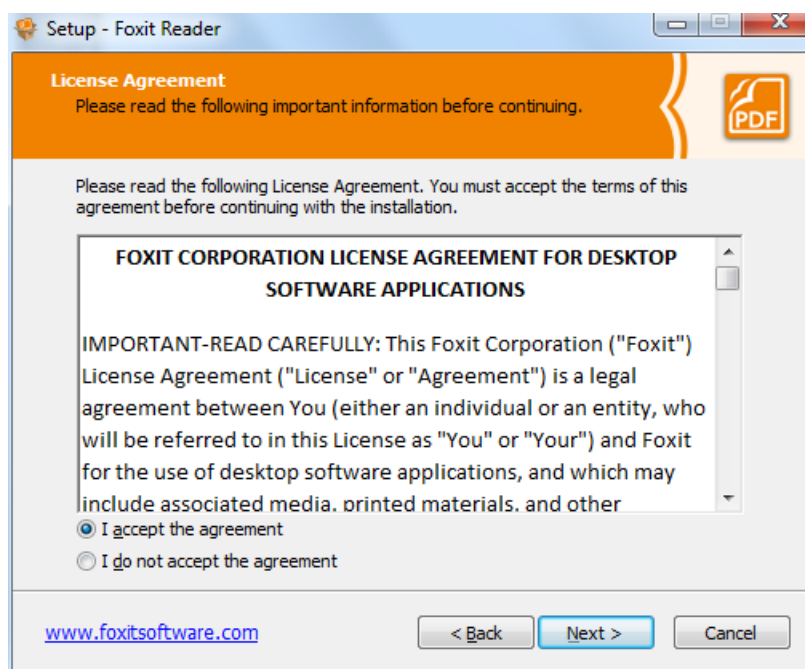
Setup - Foxit Reader

License Agreement
Please read the following important information before continuing.

PDF

Please read the following License Agreement. You must accept the terms of this agreement before continuing with the installation.

FOXIT CORPORATION LICENSE AGREEMENT FOR DESKTOP SOFTWARE APPLICATIONS

IMPORTANT-READ CAREFULLY: This Foxit Corporation ("Foxit") License Agreement ("License" or "Agreement") is a legal agreement between You (either an individual or an entity, who will be referred to in this License as "You" or "Your") and Foxit for the use of desktop software applications, and which may include associated media, printed materials, and other

I accept the agreement

I do not accept the agreement

www.foxitsoftware.com

< Back

Next >

Cancel